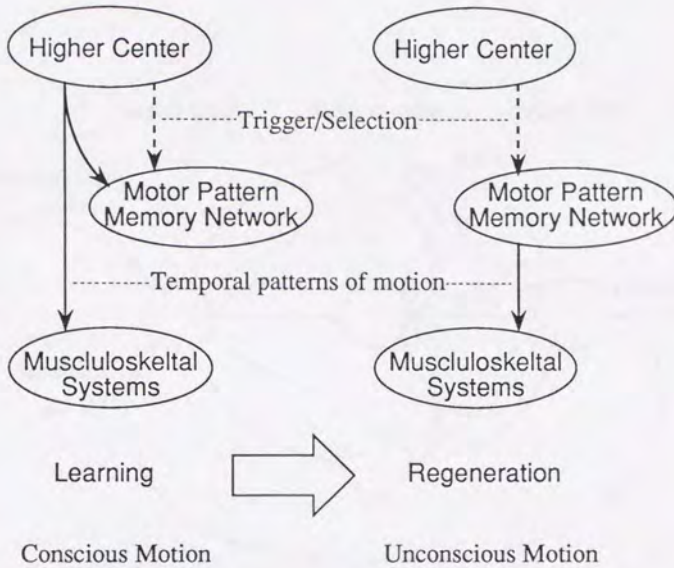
Higher Center

Higher Center

Trigger/Selection

Motor Pattern Memory Network

Motor Pattern Memory Network

Temporal patterns of motion

Muscluloskeltal Systems

Muscluloskeltal Systems

Learning

Regeneration

Conscious Motion

Unconscious Motion